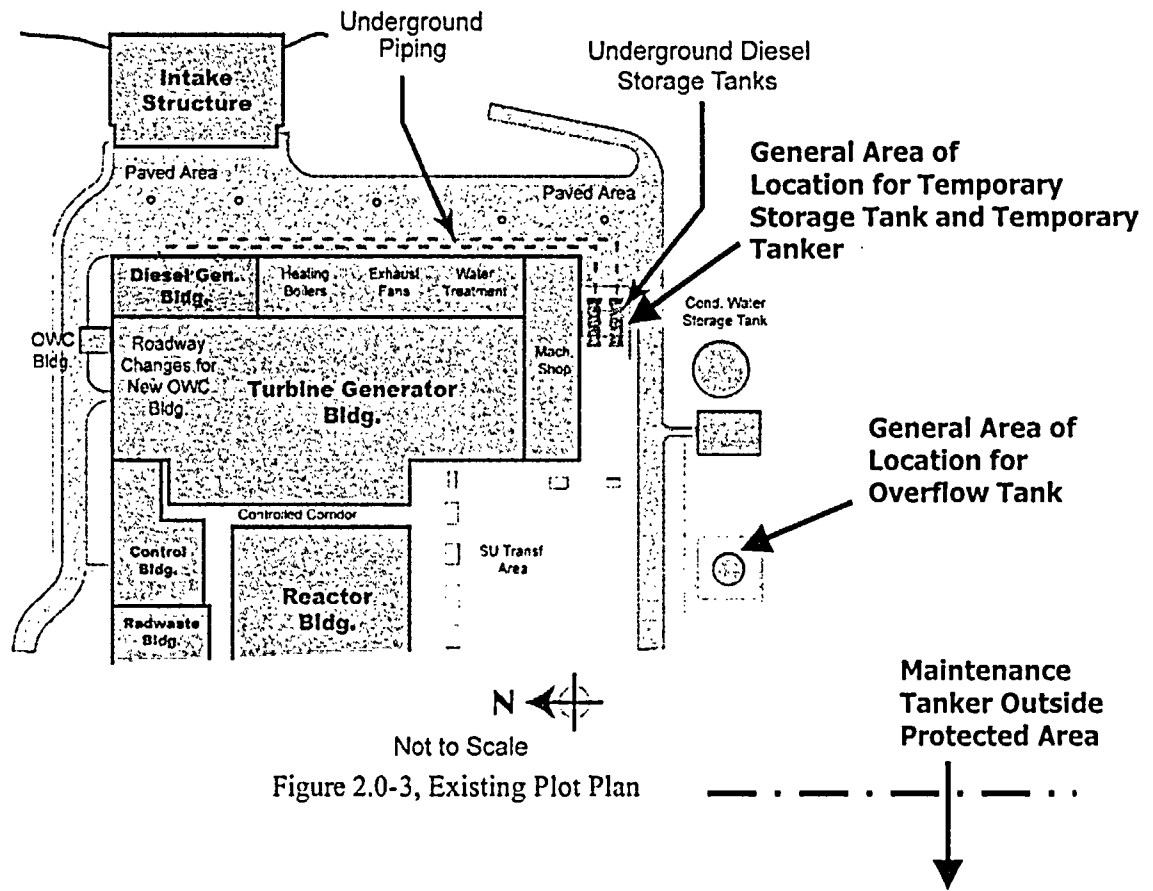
Underground Piping

Underground Diesel Storage Tanks

Intake Structure

Paved Area

Paved Area

General Area of Location for Temporary Storage Tank and Temporary Tanker

Diesel Gen. Bldg.

Heating Boilers

Exhaust Fans

Water Treatment

Mach. Shop

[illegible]

Cond. Water Storage Tank

OWC Bldg.

Roadway Changes for New OWC Bldg.

Turbine Generator Bldg.

General Area of Location for Overflow Tank

Controlled Corridor

Control Bldg.

SU Transf Area

Reactor Bldg.

Radwaste Bldg.

N

Not to Scale

Figure 2.0-3, Existing Plot Plan

Maintenance Tanker Outside Protected Area